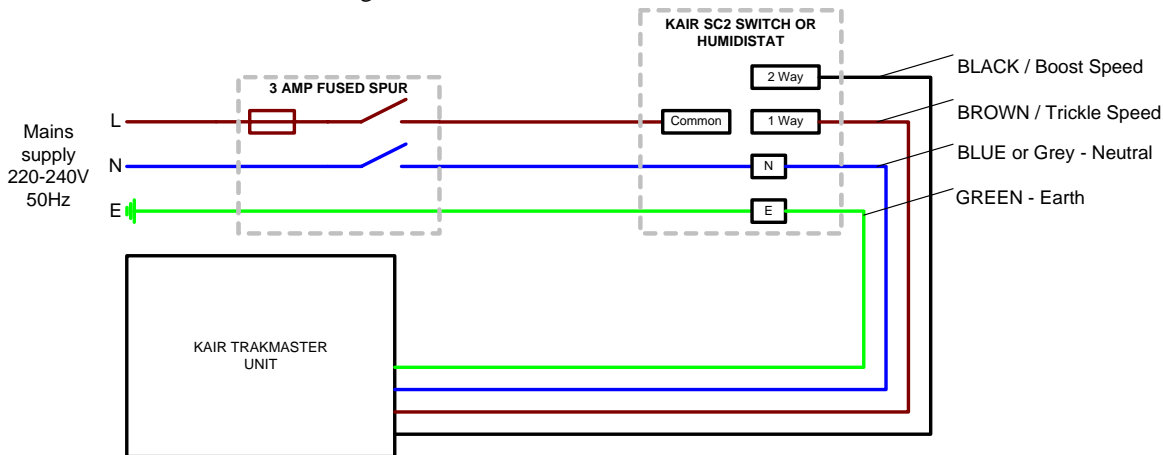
KAIR SC2 SWITCH OR HUMIDISTAT

2 Way

BLACK / Boost Speed

3 AMP FUSED SPUR

Common

1 Way

BROWN / Trickle Speed

Mains supply 220-240V 50Hz

L

N

E

N

BLUE or Grey - Neutral

E

GREEN - Earth

KAIR TRAKMASTER UNIT